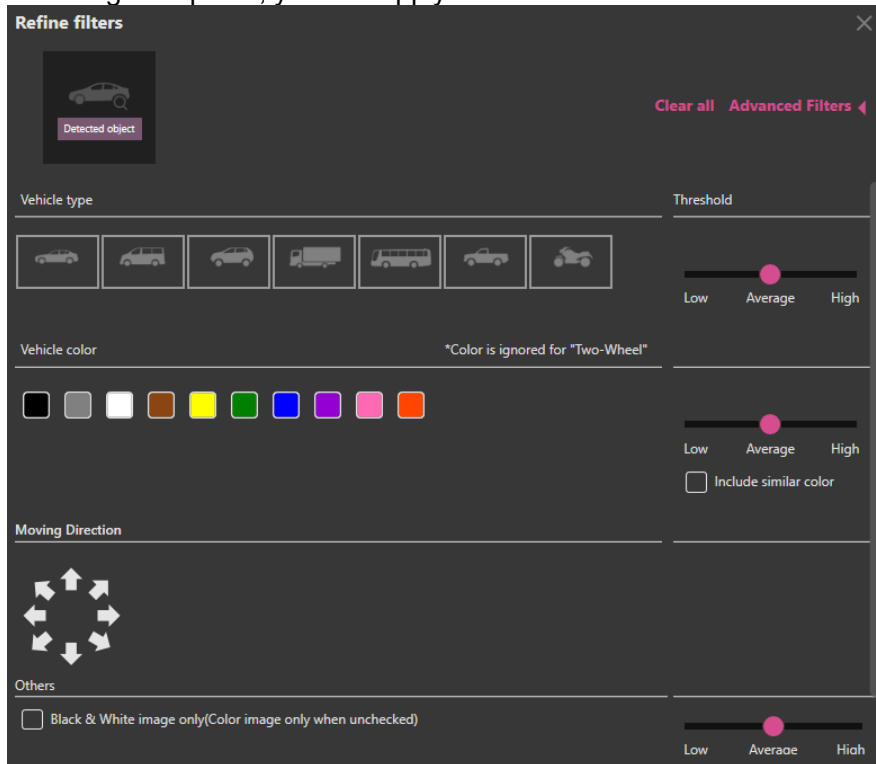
Refine filters

Detected object

Clear all Advanced Filters

Vehicle type

Threshold

Low Average High

Vehicle color

*Color is ignored for "Two-Wheel"

Low Average High

Include similar color

Moving Direction

Others

Black & White image only(Color image only when unchecked)

Low Average High